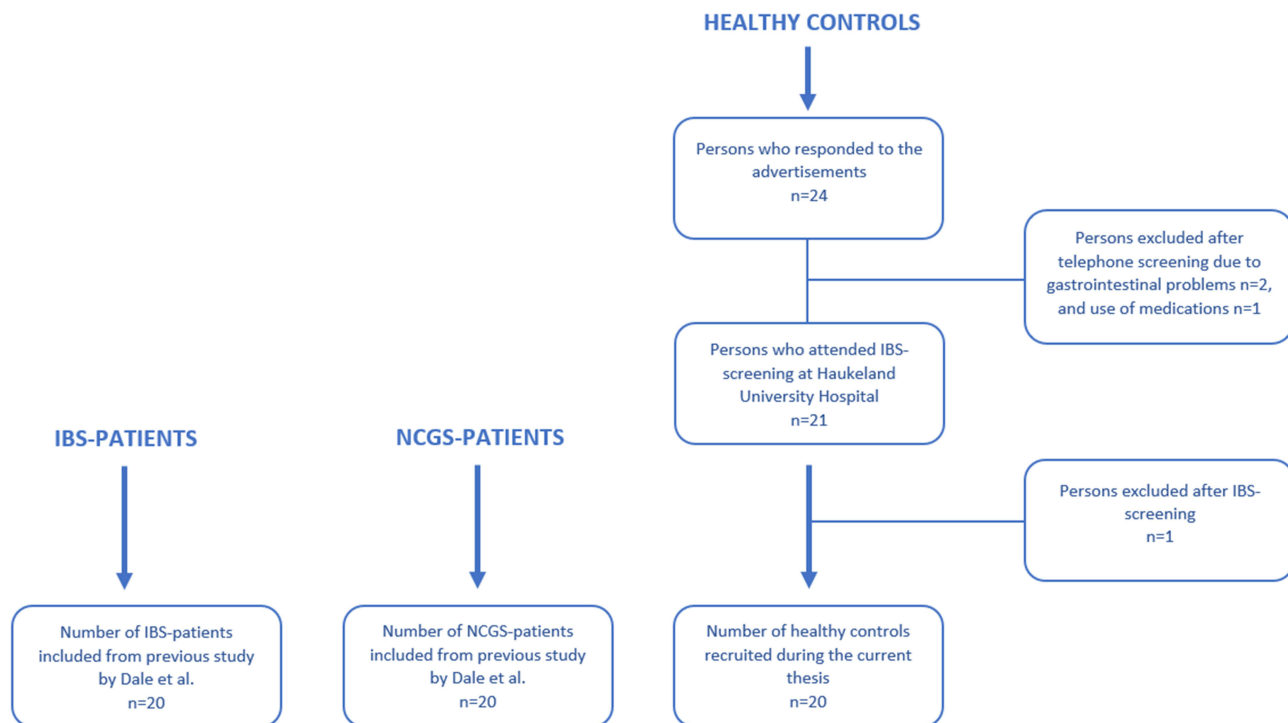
HEALTHY CONTROLS

Persons who responded to the advertisements
n=24

Persons excluded after telephone screening due to gastrointestinal problems n=2, and use of medications n=1

Persons who attended IBS-screening at Haukeland University Hospital
n=21

Persons excluded after IBS-screening
n=1

IBS-PATIENTS

NCGS-PATIENTS

Number of IBS-patients included from previous study by Dale et al.
n=20

Number of NCGS-patients included from previous study by Dale et al.
n=20

Number of healthy controls recruited during the current thesis
n=20